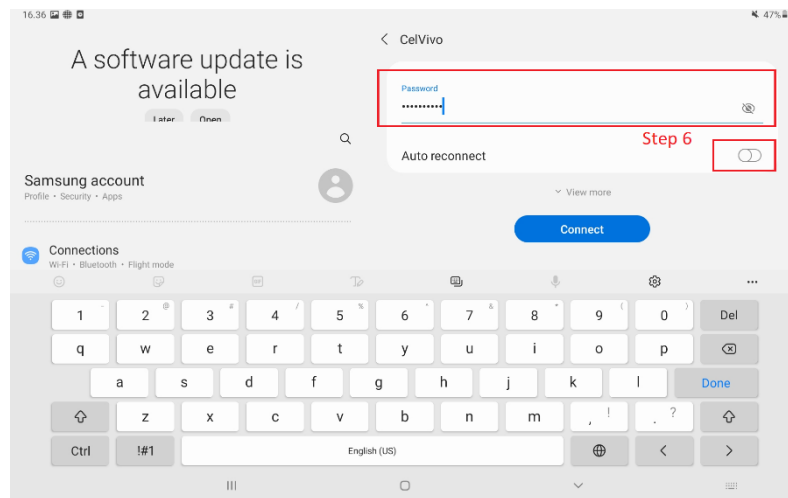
16.36

47%

A software update is available

Later Open

Samsung account
Profile • Security • Apps

Connections
Wi-Fi • Bluetooth • Flight mode

CelVivo

Password
••••••••••

Step 6

Auto reconnect

View more

Connect

| 1 - | 2 @ | 3 # | 4 / | 5 % | 6 ' | 7 & | 8 * | 9 ( | 0 ) | Del |
|---|---|---|---|---|---|---|---|---|---|---|
| q | w | e | r | t | y | u | i | o | p | |
| a | s | d | f | g | h | j | k | l | Done | |
| | z | x | c | v | b | n | m | , ! | . ? | |
| Ctrl | !#1 | English (US) | | | | | | | | |